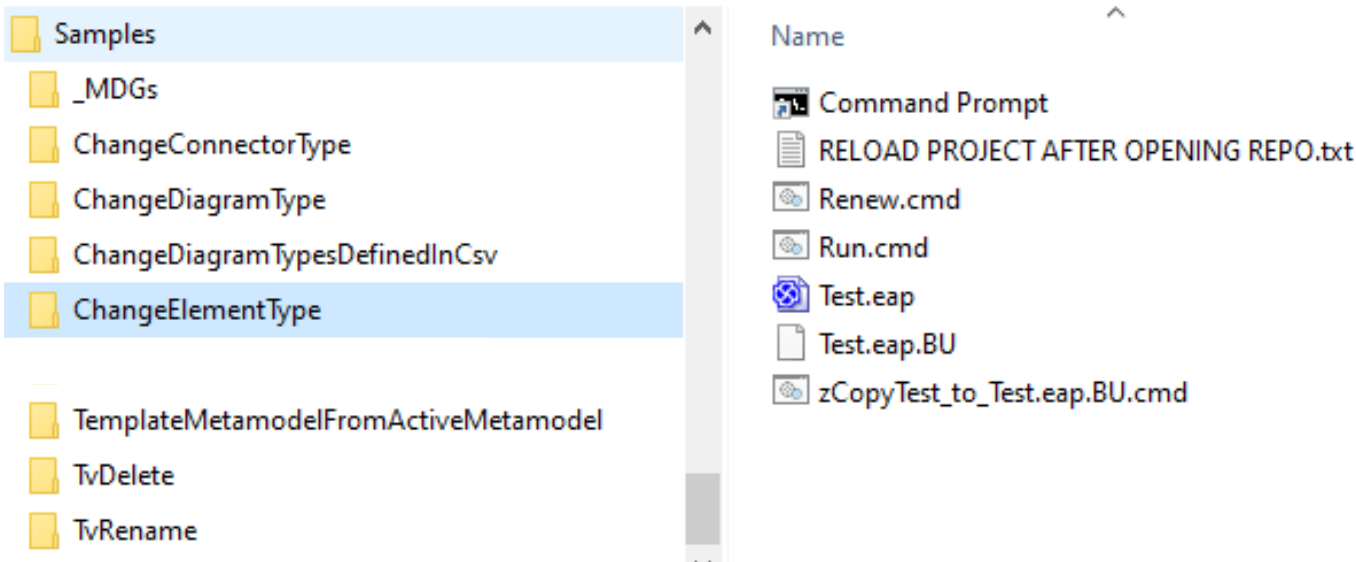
Samples
_MDGs
ChangeConnectorType
ChangeDiagramType
ChangeDiagramTypesDefinedInCsv
ChangeElementType

TemplateMetamodelFromActiveMetamodel
TvDelete
TvRename

Name
Command Prompt
RELOAD PROJECT AFTER OPENING REPO.txt
Renew.cmd
Run.cmd
Test.eap
Test.eap.BU
zCopyTest_to_Test.eap.BU.cmd